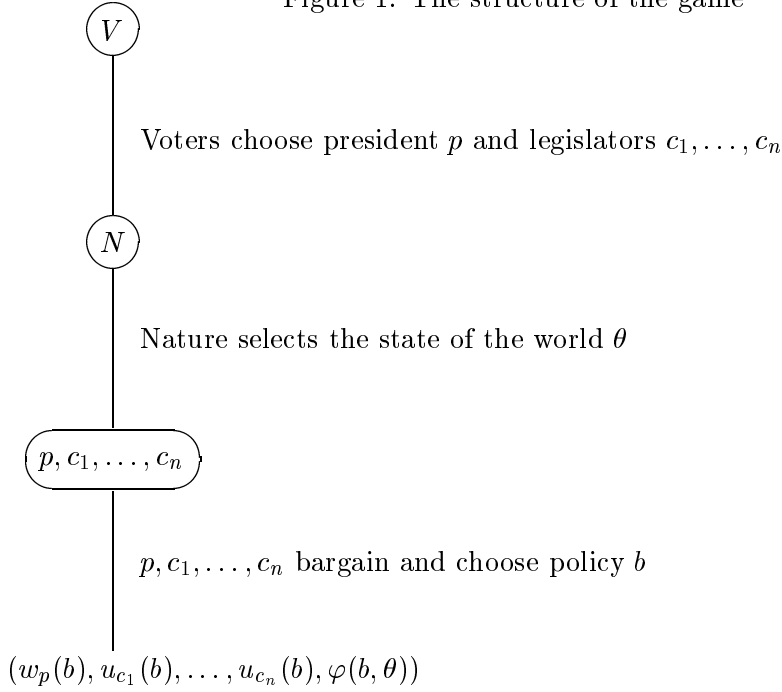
Figure 1: The structure of the game

$V$

Voters choose president $p$ and legislators $c_1, \ldots, c_n$

$N$

Nature selects the state of the world $\theta$

$p, c_1, \ldots, c_n$

$p, c_1, \ldots, c_n$ bargain and choose policy $b$

$(w_p(b), u_{c_1}(b), \ldots, u_{c_n}(b), \varphi(b, \theta))$